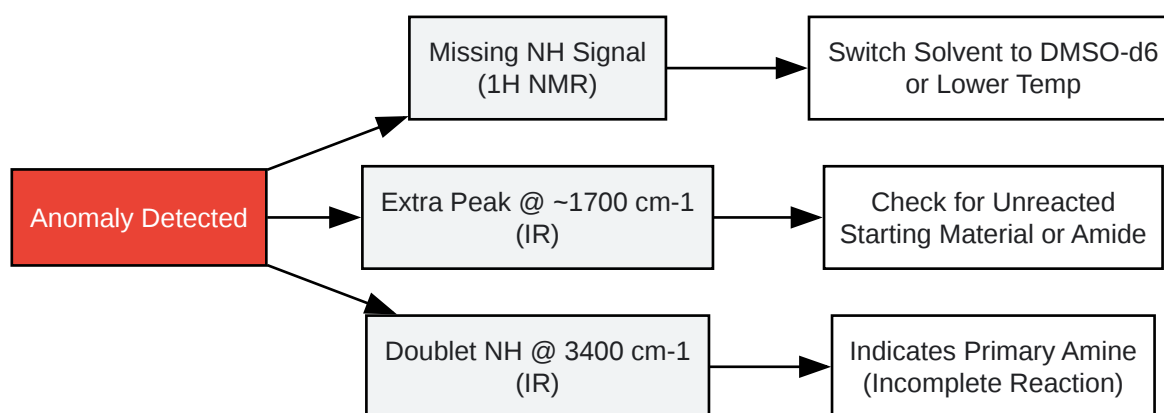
Anomaly Detected

Missing NH Signal (1H NMR)

Switch Solvent to DMSO-d6 or Lower Temp

Extra Peak @ ~1700 cm-1 (IR)

Check for Unreacted Starting Material or Amide

Doublet NH @ 3400 cm-1 (IR)

Indicates Primary Amine (Incomplete Reaction)